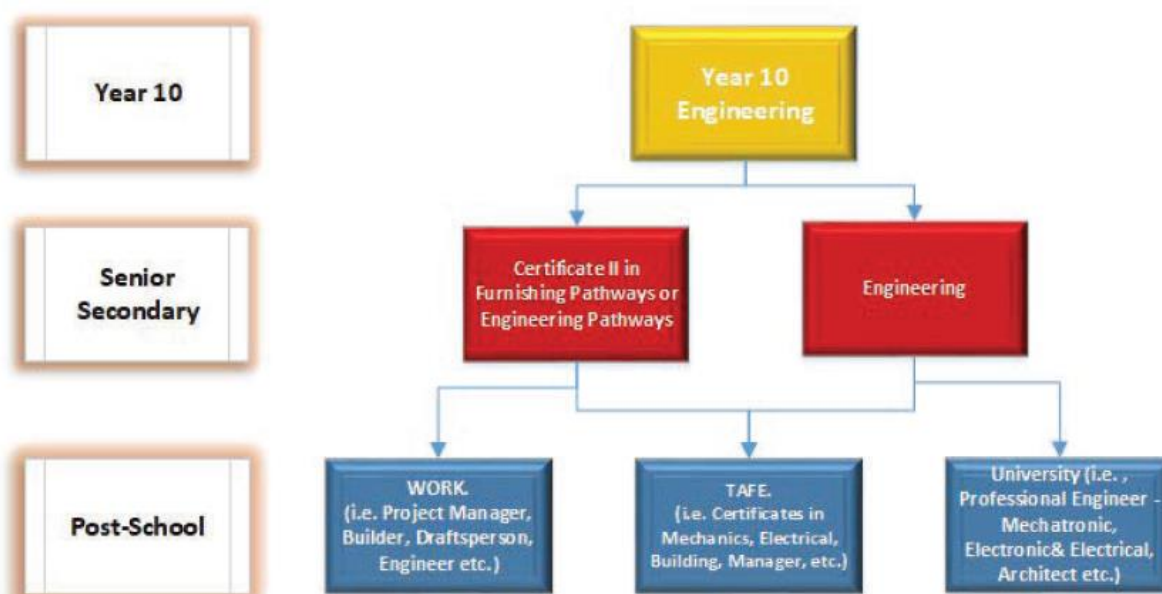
Year 10

Year 10 Engineering

Senior Secondary

Certificate II in Furnishing Pathways or Engineering Pathways

Engineering

Post-School

WORK. (i.e. Project Manager, Builder, Draftsperson, Engineer etc.)

TAFE. (i.e. Certificates in Mechanics, Electrical, Building, Manager, etc.)

University (i.e. , Professional Engineer - Mechatronic, Electronic& Electrical, Architect etc.)